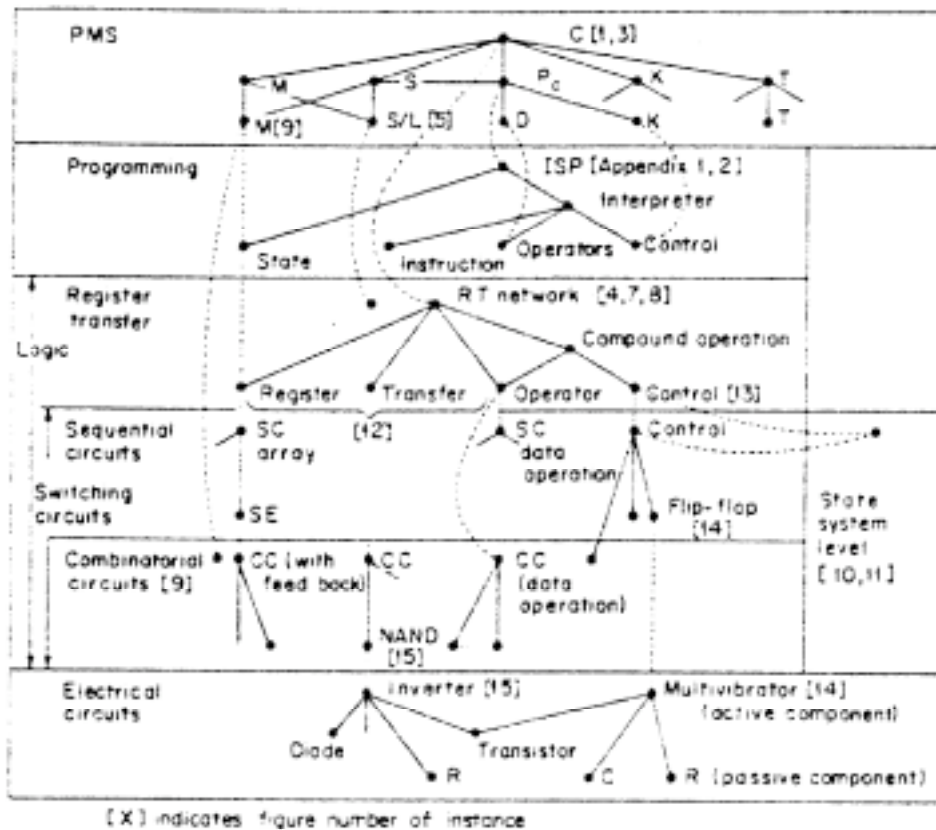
PMS

C [1, 3]

M

S

$P_c$

K

T

M [9]

S/L [5]

D

K

T

Programming

[SP [Appendix 1, 2]

Interpreter

State

Instruction

Operators

Control

Register transfer

RT network [4, 7, 8]

Compound operation

Logic

Register

Transfer

Operator

Control [13]

Sequential circuits

SC array

[12]

SC data operation

Control

Switching circuits

SE

Flip-flop [14]

State system level [10, 11]

Combinatorial circuits [9]

CC (with feed back)

CC

CC (data operation)

NAND [15]

Electrical circuits

Inverter [15]

Multivibrator [14] (active component)

Diode

Transistor

R

C

R (passive component)

[X] indicates figure number of instance